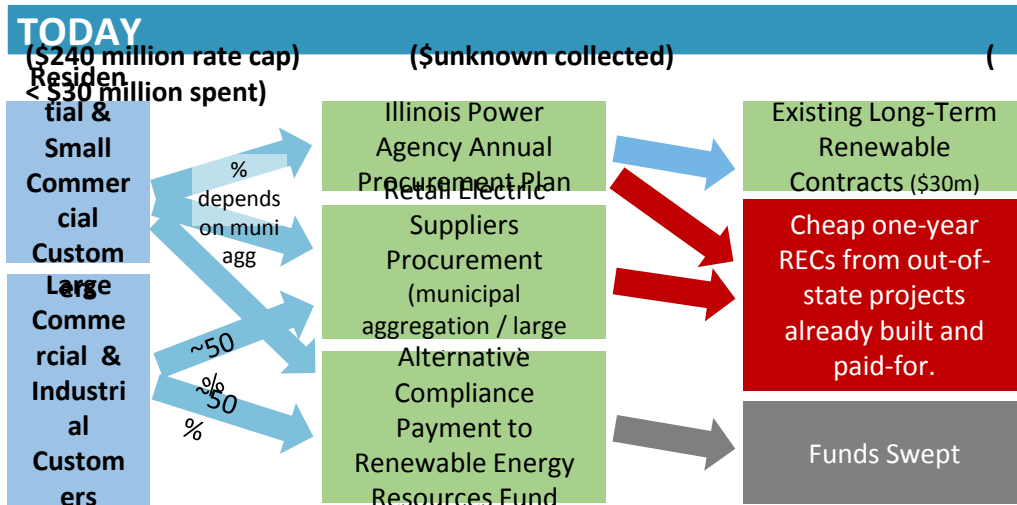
TODAY

($240 million rate cap) ($unknown collected) ( < $30 million spent)

Residential & Small Commercial Customers

Large Commercial & Industrial Customers

% depends on muni agg

~50 %

~50 %

Illinois Power Agency Annual Procurement Plan

Retail Electric Suppliers Procurement (municipal aggregation / large

Alternative Compliance Payment to Renewable Energy Resources Fund

Existing Long-Term Renewable Contracts ($30m)

Cheap one-year RECs from out-of-state projects already built and paid-for.

Funds Swept